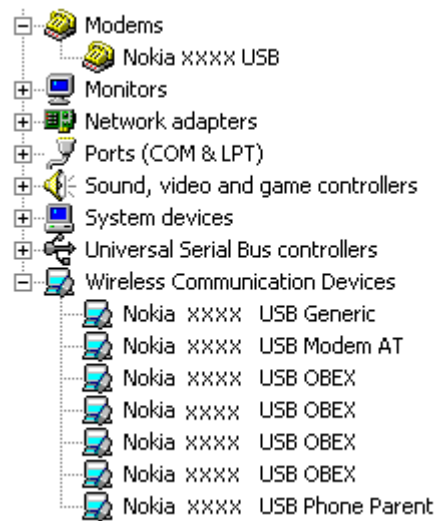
Modems
Nokia xxxx USB
Monitors
Network adapters
Ports (COM & LPT)
Sound, video and game controllers
System devices
Universal Serial Bus controllers
Wireless Communication Devices
Nokia xxxx USB Generic
Nokia xxxx USB Modem AT
Nokia xxxx USB OBEX
Nokia xxxx USB OBEX
Nokia xxxx USB OBEX
Nokia xxxx USB OBEX
Nokia xxxx USB Phone Parent